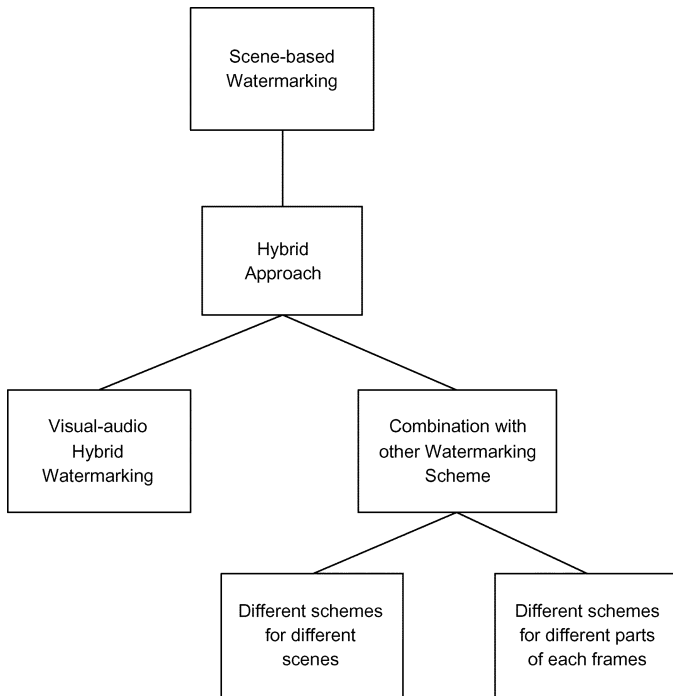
Scene-based Watermarking

Hybrid Approach

Visual-audio Hybrid Watermarking

Combination with other Watermarking Scheme

Different schemes for different scenes

Different schemes for different parts of each frames